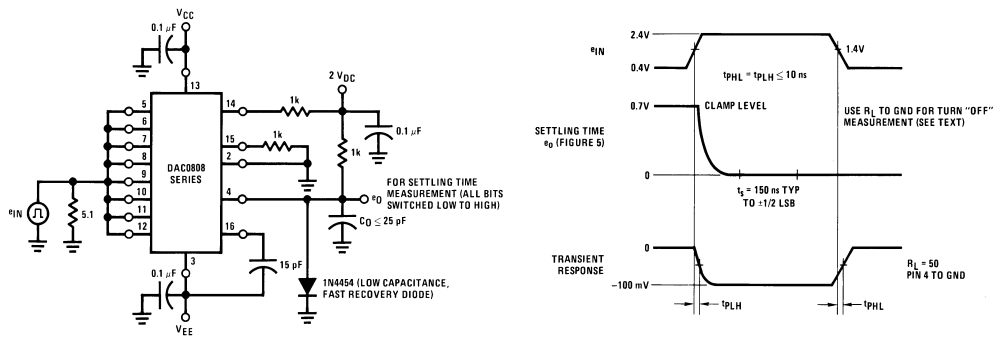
0.1 $\mu$F

$V_{CC}$

13

2 $V_{DC}$

14

1k

5

6

7

15

1k

0.1 $\mu$F

8

DAC0808 SERIES

2

1k

9

FOR SETTLING TIME MEASUREMENT (ALL BITS SWITCHED LOW TO HIGH)

$e_{IN}$

10

4

$e_O$

5.1

11

$C_O \leq 25$ pF

12

16

0.1 $\mu$F

3

15 pF

1N4454 (LOW CAPACITANCE, FAST RECOVERY DIODE)

$V_{EE}$

$e_{IN}$

2.4V

1.4V

0.4V

$t_{PHL} = t_{PLH} \leq 10$ ns

0.7V

CLAMP LEVEL

USE $R_L$ TO GND FOR TURN "OFF" MEASUREMENT (SEE TEXT)

SETTLING TIME $e_O$ (FIGURE 5)

0

$t_s = 150$ ns TYP TO ±1/2 LSB

TRANSIENT RESPONSE

0

$R_L = 50$ PIN 4 TO GND

−100 mV

$t_{PLH}$

$t_{PHL}$